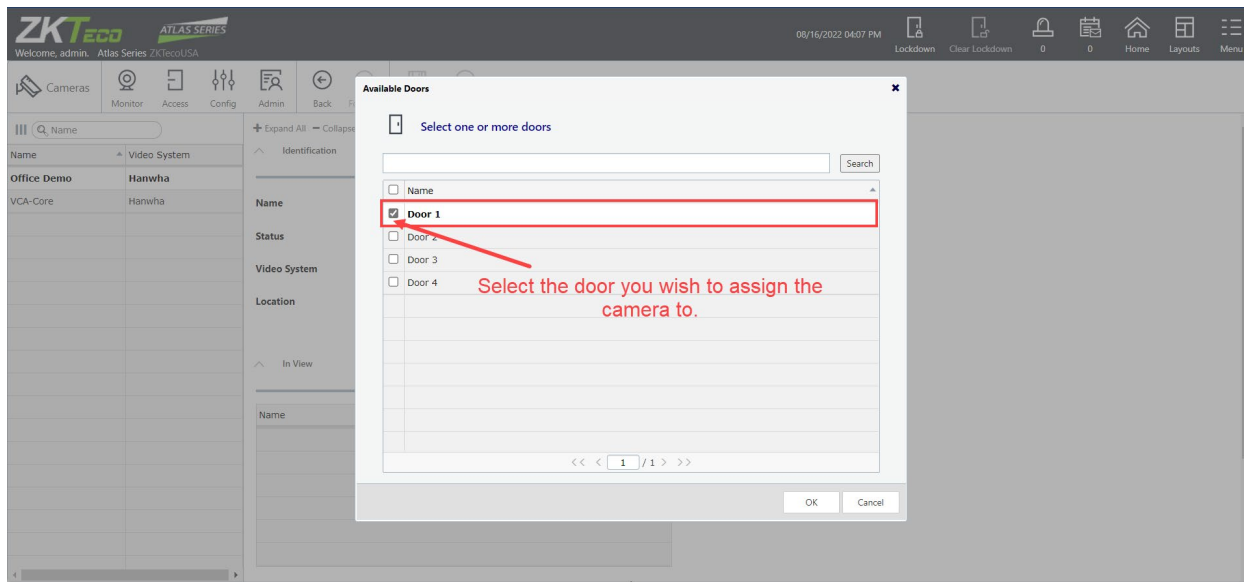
ZKTeco ATLAS SERIES
Welcome, admin. Atlas Series ZKTecoUSA

08/16/2022 04:07 PM
Lockdown Clear Lockdown 0 0 Home Layouts Menu

Cameras Monitor Access Config Admin Back

Name
Name Video System
Office Demo Hanwha
VCA-Core Hanwha

+ Expand All − Collapse
Identification
Name
Status
Video System
Location
In View
Name

Available Doors
Select one or more doors
Search
Name
Door 1
Door 2
Door 3
Door 4
Select the door you wish to assign the camera to.
1 / 1
OK Cancel